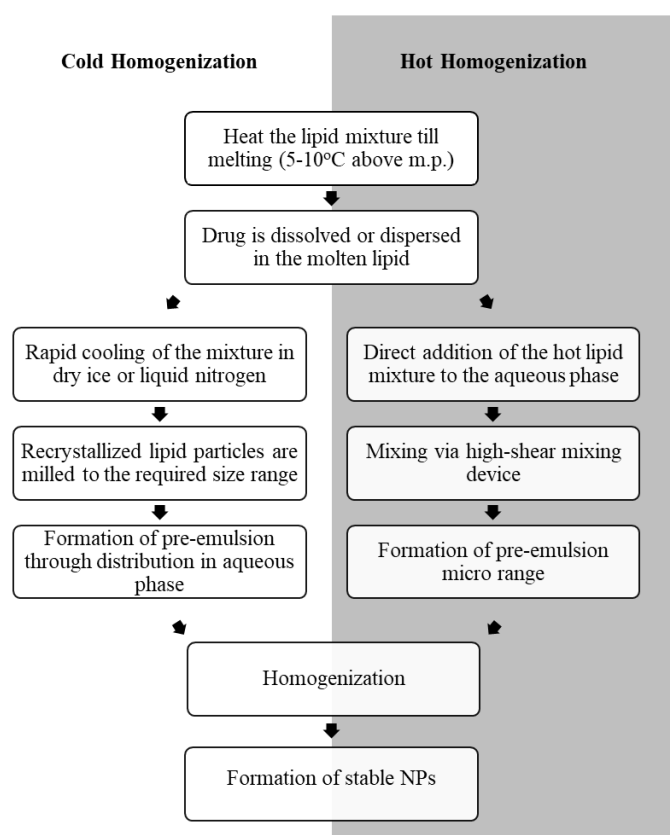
Cold Homogenization

Hot Homogenization

Heat the lipid mixture till melting (5-10$^{o}$C above m.p.)

Drug is dissolved or dispersed in the molten lipid

Rapid cooling of the mixture in dry ice or liquid nitrogen

Recrystallized lipid particles are milled to the required size range

Formation of pre-emulsion through distribution in aqueous phase

Direct addition of the hot lipid mixture to the aqueous phase

Mixing via high-shear mixing device

Formation of pre-emulsion micro range

Homogenization

Formation of stable NPs